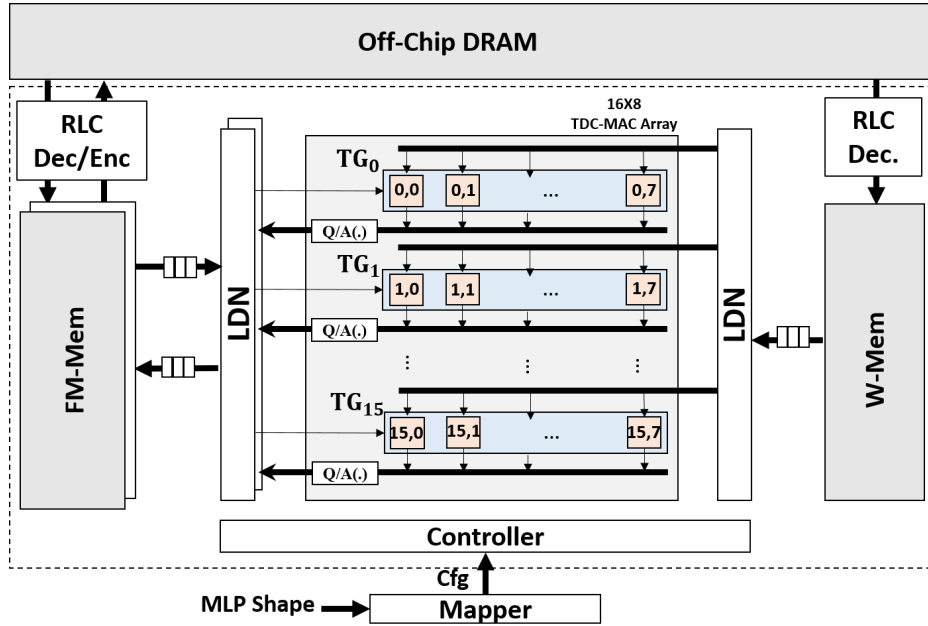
Off-Chip DRAM

RLC Dec/Enc

16X8 TDC-MAC Array

RLC Dec.

FM-Mem

LDN

$TG_0$

0,0 0,1 ... 0,7

Q/A(.)

$TG_1$

1,0 1,1 ... 1,7

Q/A(.)

⋮ ⋮ ⋮

$TG_{15}$

15,0 15,1 ... 15,7

Q/A(.)

LDN

W-Mem

Controller

Cfg

MLP Shape

Mapper